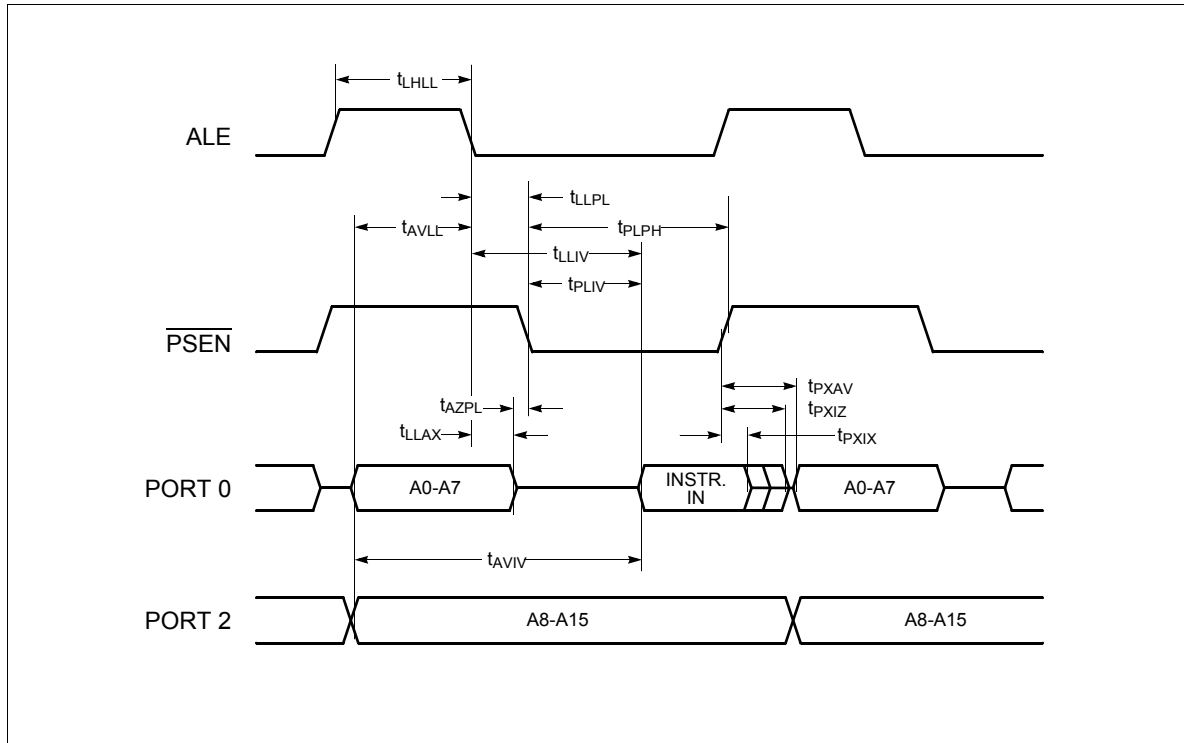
$t_{LHLL}$

ALE

$t_{LLPL}$

$t_{AVLL}$

$t_{PLPH}$

$t_{LLIV}$

$t_{PLIV}$

$\overline{PSEN}$

$t_{PXAV}$

$t_{AZPL}$

$t_{PXIZ}$

$t_{LLAX}$

$t_{PXIX}$

PORT 0

A0-A7

INSTR. IN

A0-A7

$t_{AVIV}$

PORT 2

A8-A15

A8-A15